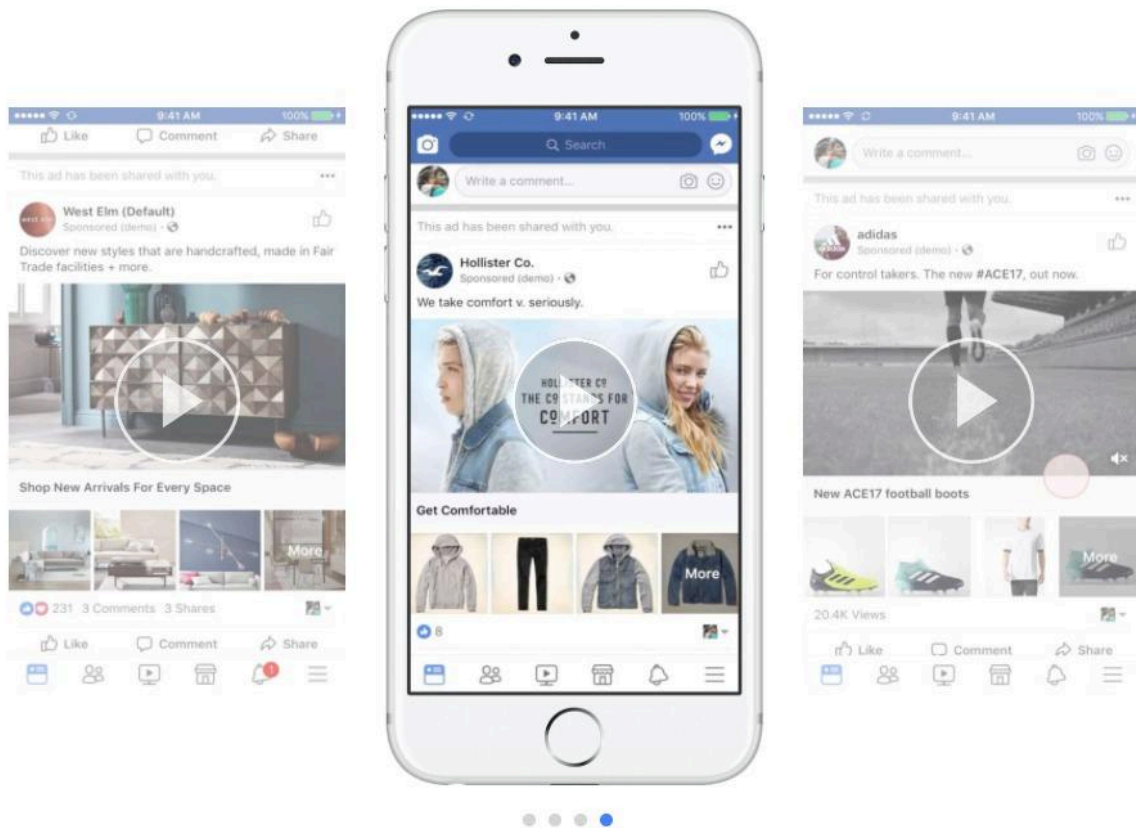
9:41 AM
100%
Like
Comment
Share
This ad has been shared with you.
West Elm (Default)
Sponsored (demo) ·
Discover new styles that are handcrafted, made in Fair Trade facilities + more.
Shop New Arrivals For Every Space
More
231 3 Comments 3 Shares
Like
Comment
Share
1

9:41 AM
100%
Search
Write a comment...
This ad has been shared with you.
Hollister Co.
Sponsored (demo) ·
We take comfort v. seriously.
HOLLISTER CO
THE CO STANDS FOR
COMFORT
Get Comfortable
More
8

9:41 AM
100%
Write a comment...
This ad has been shared with you.
adidas
Sponsored (demo) ·
For control takers. The new #ACE17, out now.
New ACE17 football boots
More
20.4K Views
Like
Comment
Share